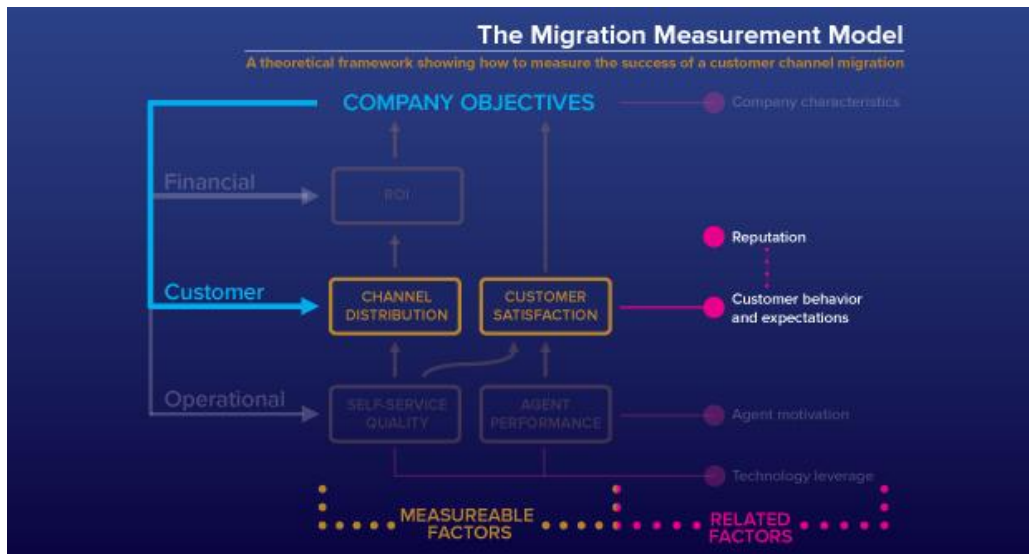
The Migration Measurement Model

A theoretical framework showing how to measure the success of a customer channel migration

COMPANY OBJECTIVES

Company characteristics

Financial

ROI

Reputation

Customer

CHANNEL DISTRIBUTION

CUSTOMER SATISFACTION

Customer behavior and expectations

Operational

SELF-SERVICE QUALITY

AGENT PERFORMANCE

Agent motivation

Technology leverage

MEASUREABLE FACTORS

RELATED FACTORS